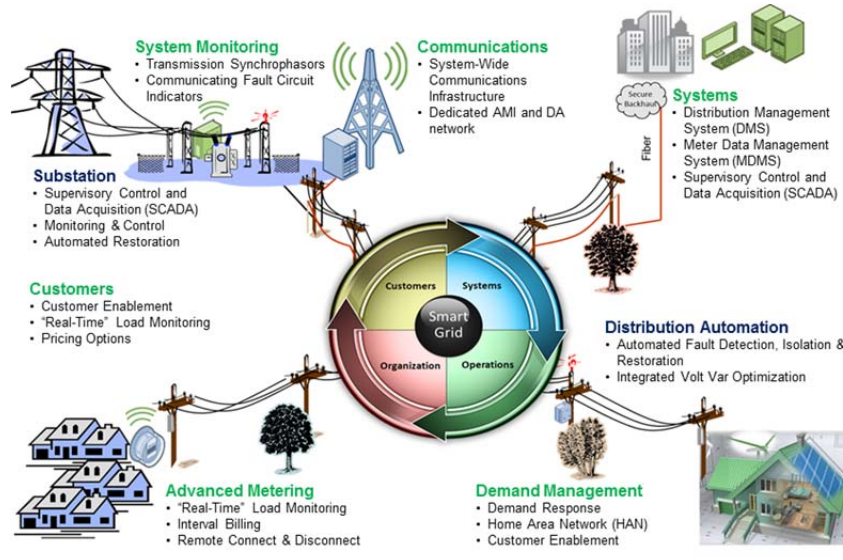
System Monitoring
• Transmission Synchrophasors
• Communicating Fault Circuit Indicators

Communications
• System-Wide Communications Infrastructure
• Dedicated AMI and DA network

Secure Backhaul

Fiber

Systems
• Distribution Management System (DMS)
• Meter Data Management System (MDMS)
• Supervisory Control and Data Acquisition (SCADA)

Substation
• Supervisory Control and Data Acquisition (SCADA)
• Monitoring & Control
• Automated Restoration

Customers
• Customer Enablement
• "Real-Time" Load Monitoring
• Pricing Options

Customers
Systems
Smart Grid
Organization
Operations

Distribution Automation
• Automated Fault Detection, Isolation & Restoration
• Integrated Volt Var Optimization

Advanced Metering
• "Real-Time" Load Monitoring
• Interval Billing
• Remote Connect & Disconnect

Demand Management
• Demand Response
• Home Area Network (HAN)
• Customer Enablement